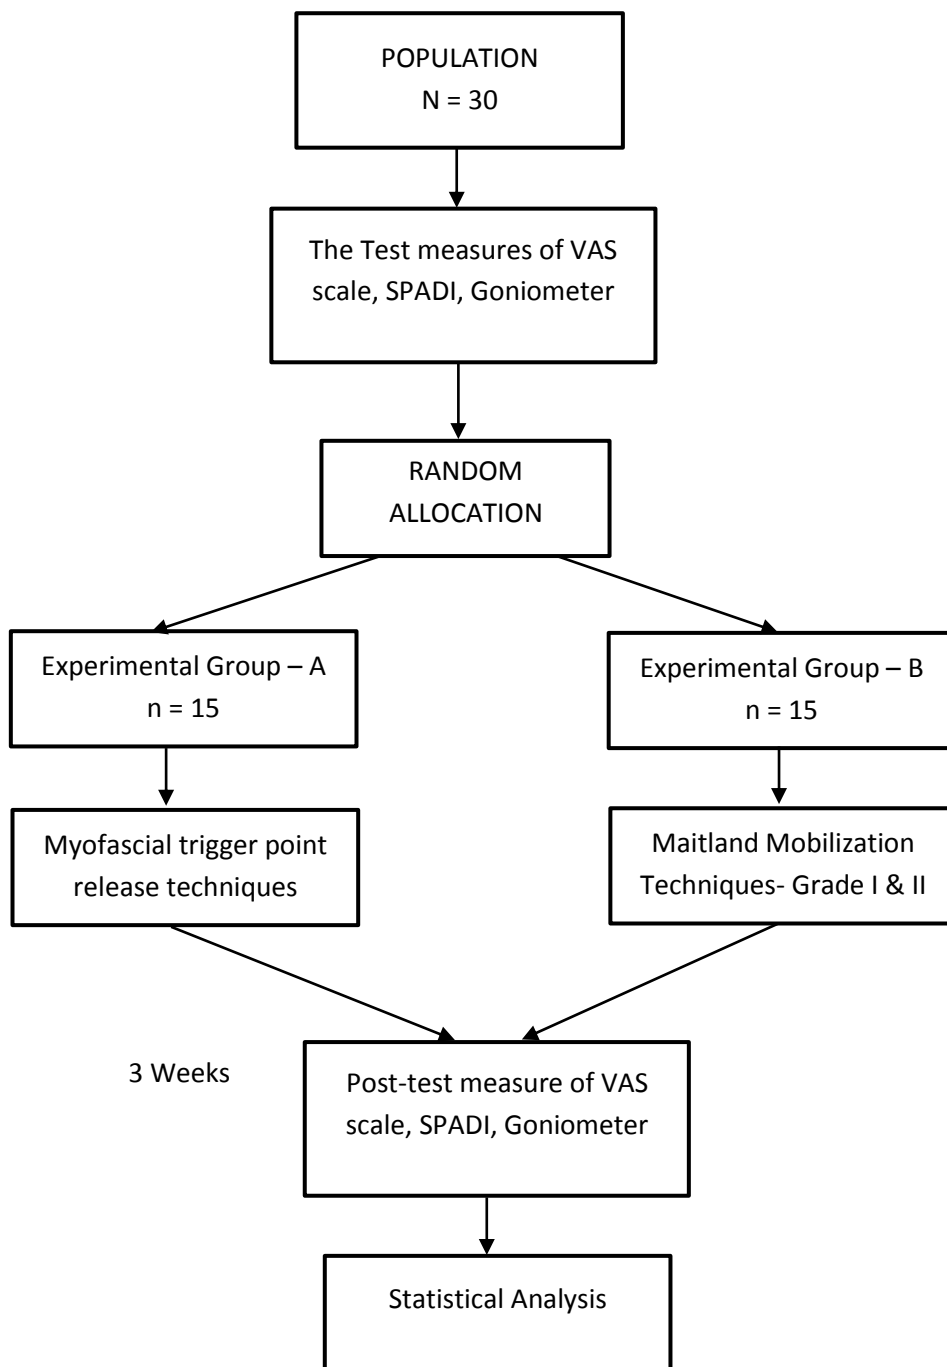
POPULATION
N = 30

The Test measures of VAS scale, SPADI, Goniometer

RANDOM ALLOCATION

Experimental Group – A
n = 15

Experimental Group – B
n = 15

Myofascial trigger point release techniques

Maitland Mobilization Techniques- Grade I & II

3 Weeks

Post-test measure of VAS scale, SPADI, Goniometer

Statistical Analysis